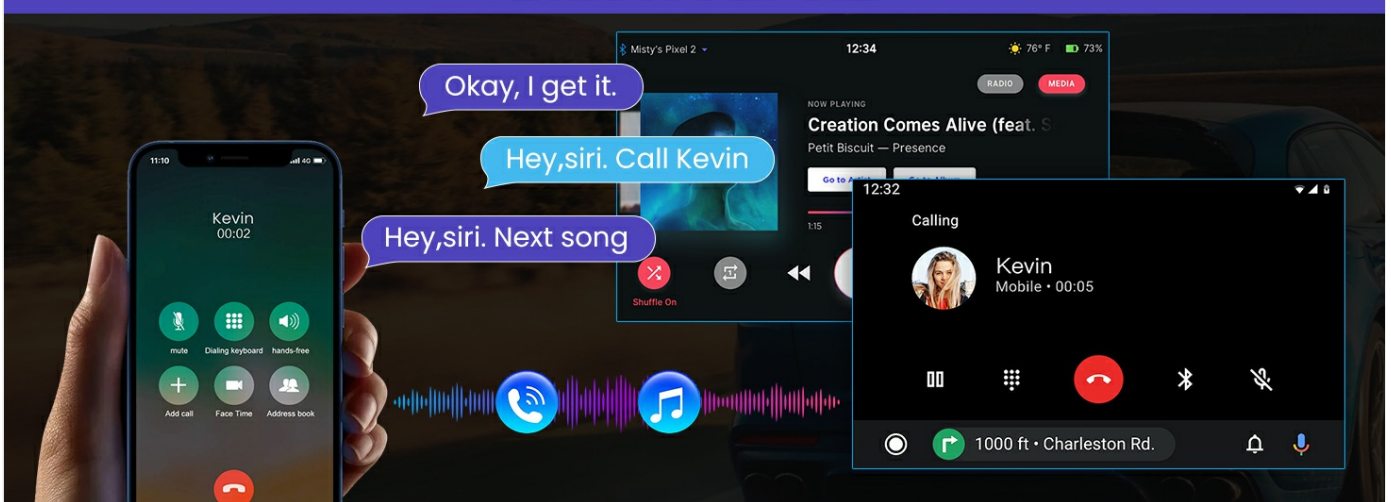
Okay, I get it.

Hey,siri. Call Kevin

Hey,siri. Next song

11:10

Kevin
00:02

mute
Dialing keyboard
hands-free
Add call
Face Time
Address book

Misty's Pixel 2
12:34
76° F
73%
RADIO
MEDIA
NOW PLAYING
Creation Comes Alive (feat. S
Petit Biscuit — Presence
Go to Artist
Go to Album
1:15
Shuffle On

12:32
Calling
Kevin
Mobile • 00:05

1000 ft • Charleston Rd.